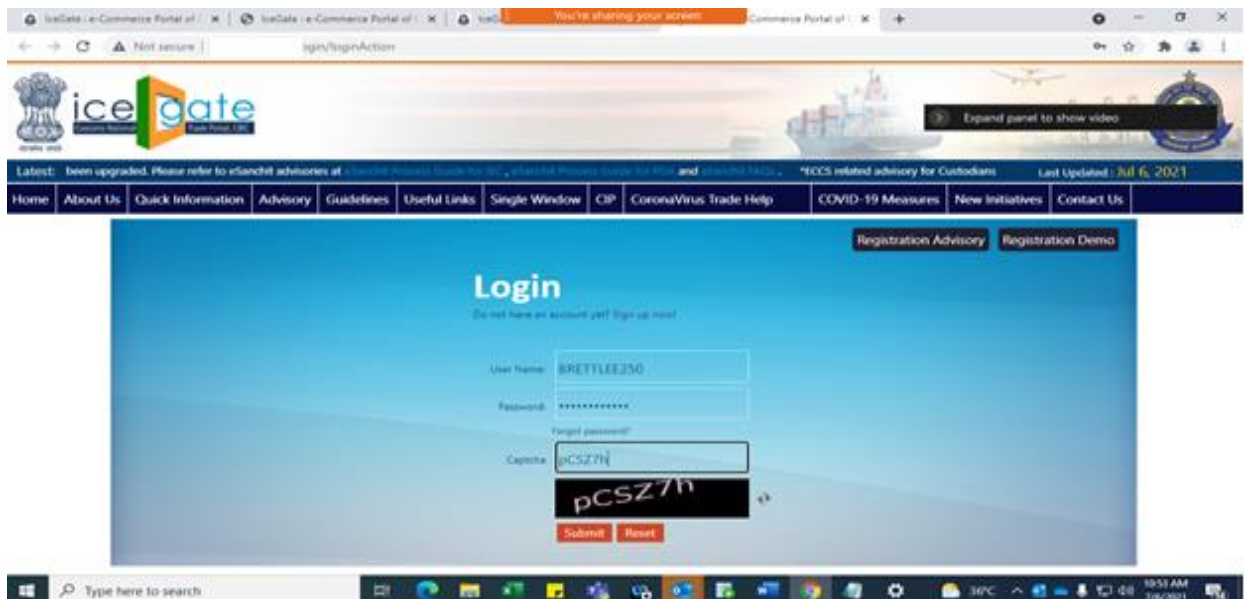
IceGate : e-Commerce Portal of | IceGate : e-Commerce Portal of | IceG You're sharing your screen Commerce Portal of

Not secure | login/loginAction

ice gate

Expand panel to show video

Latest: been upgraded. Please refer to eSanchit advisories at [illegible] and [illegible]. *ECCS related advisory for Custodians Last Updated : Jul 6, 2021

Home | About Us | Quick Information | Advisory | Guidelines | Useful Links | Single Window | CIP | CoronaVirus Trade Help | COVID-19 Measures | New Initiatives | Contact Us

Registration Advisory | Registration Demo

Login

Do not have an account yet! Sign up now!

User Name: BRETTLEE250

Password: ••••••••••••

Forgot password?

Captcha: pCSZ7h

pCSZ7h

Submit | Reset

Type here to search

36°C 10:53 AM 7/6/2021